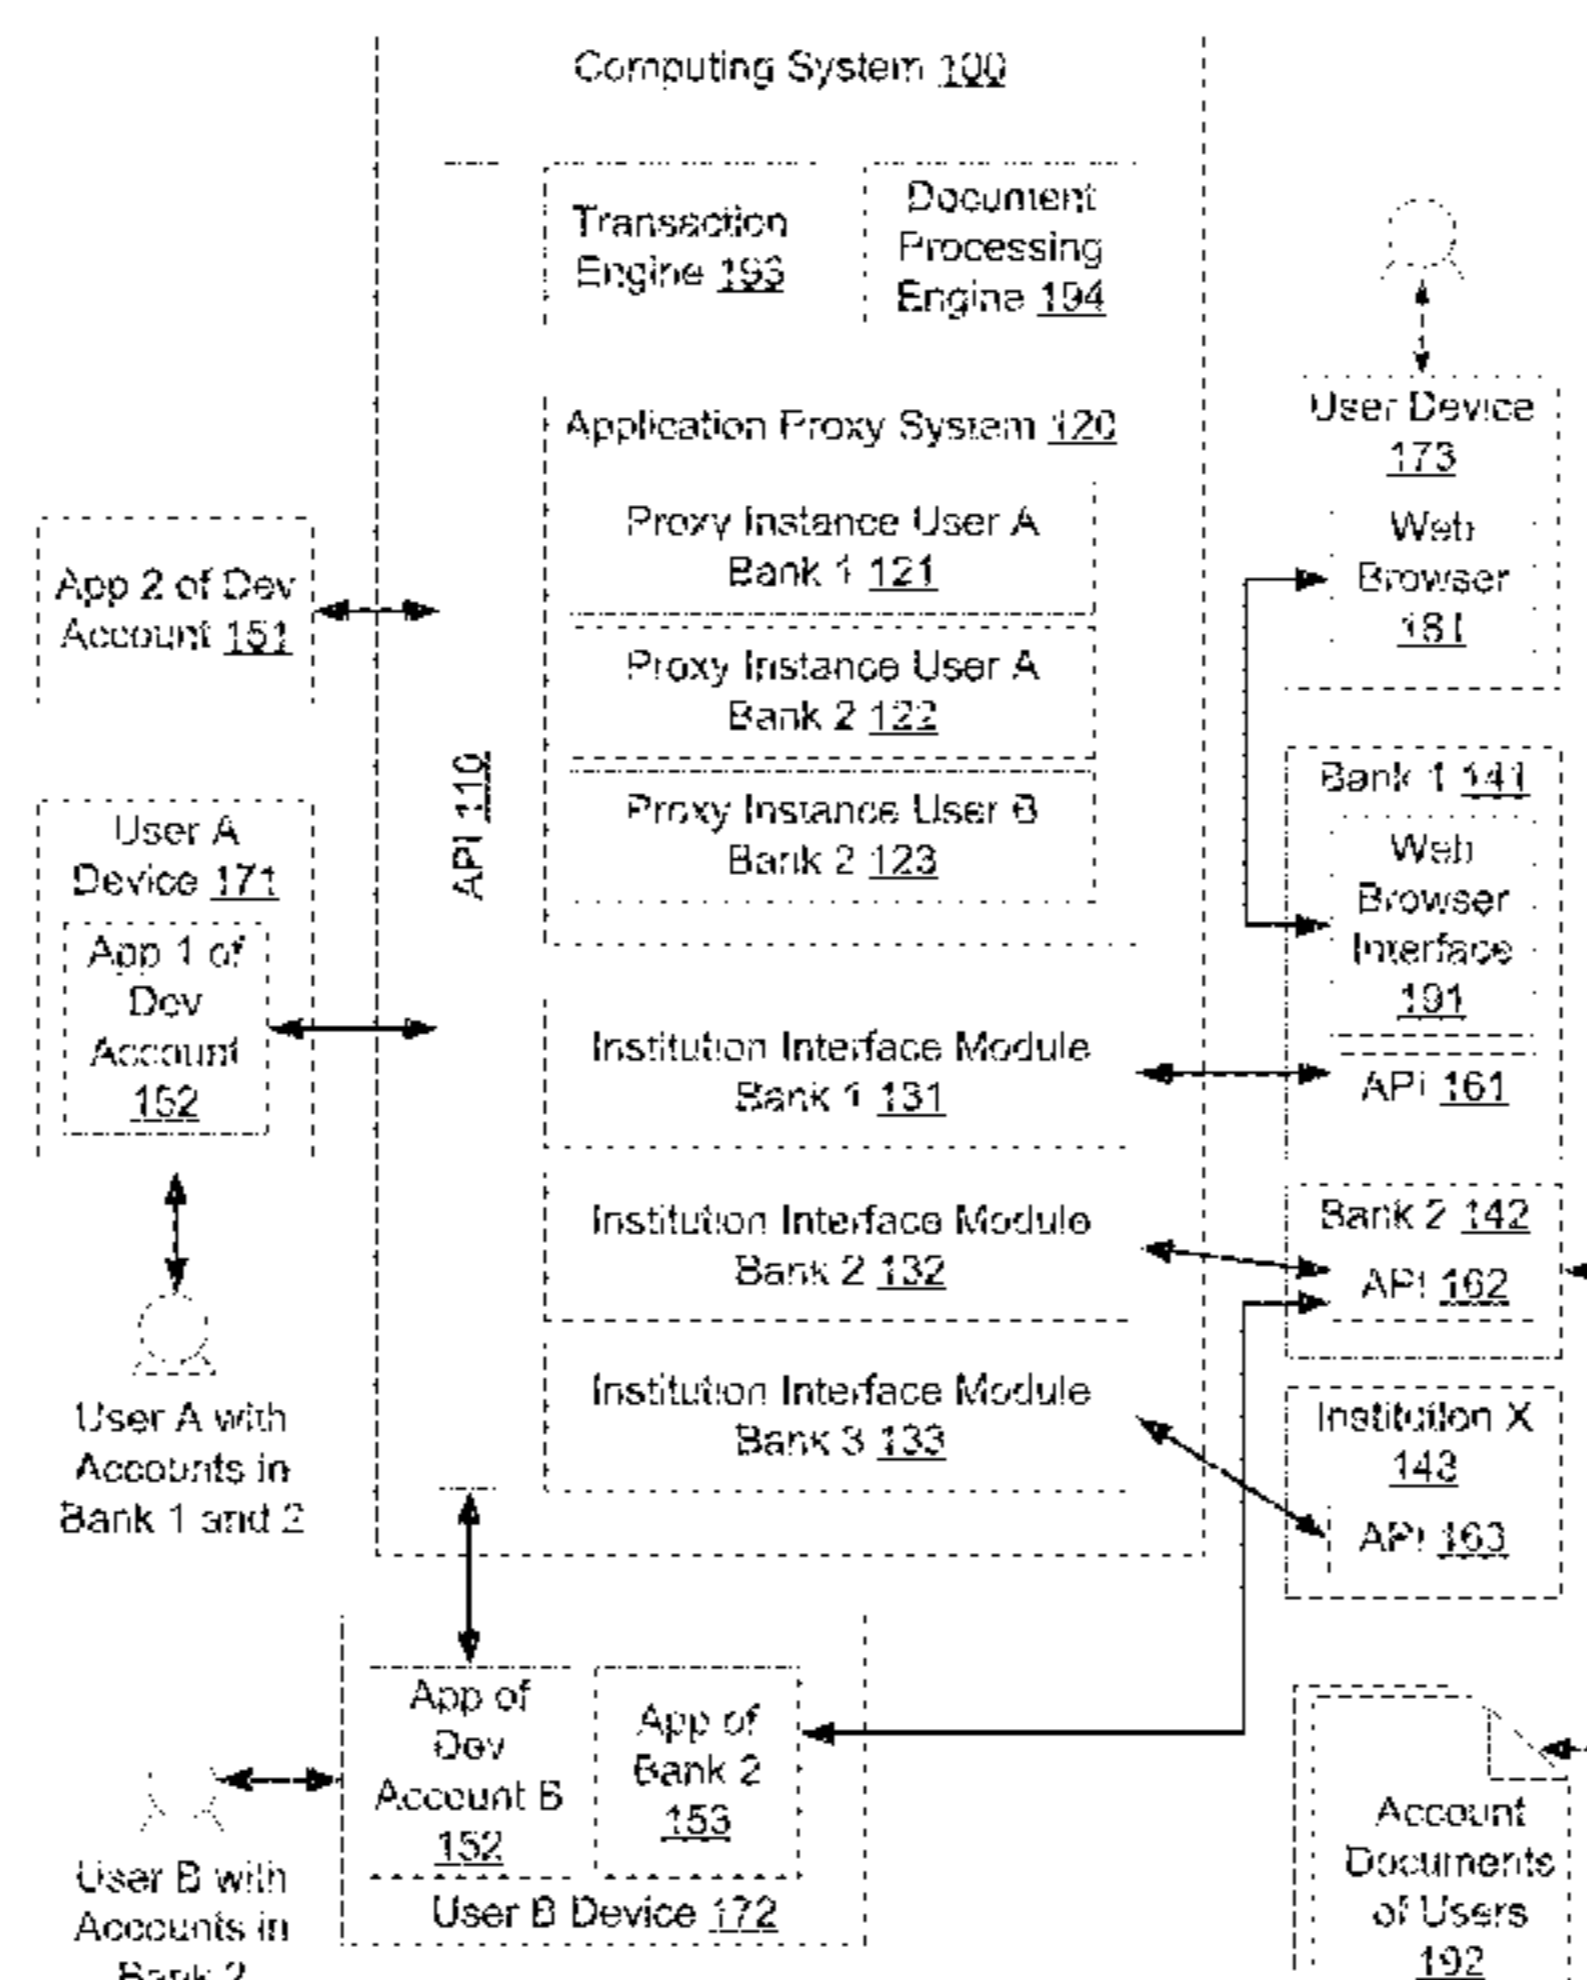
Computing System 100

Transaction Engine 193

Document Processing Engine 194

Application Proxy System 120

Proxy Instance User A Bank 1 121

Proxy Instance User A Bank 2 122

Proxy Instance User B Bank 2 123

API 110

Institution Interface Module Bank 1 131

Institution Interface Module Bank 2 132

Institution Interface Module Bank 3 133

App 2 of Dev Account 151

User A Device 171

App 1 of Dev Account 152

User A with Accounts in Bank 1 and 2

User Device 173

Web Browser 181

Bank 1 141

Web Browser Interface 191

API 161

Bank 2 142

API 162

Institution X 143

API 163

App of Dev Account B 152

App of Bank 2 153

User B Device 172

User B with Accounts in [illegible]

Account Documents of Users 192